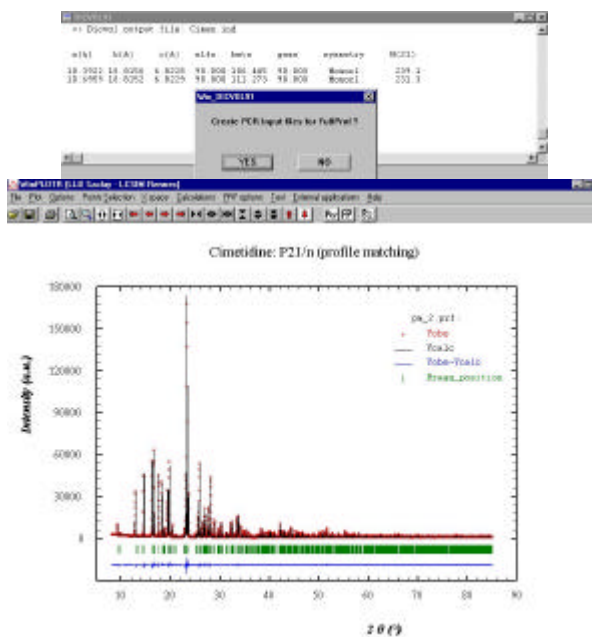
=> Dicvol output file: Cimet.ind

| a(A) | b(A) | c(A) | alfa | beta | gama | symmetry | M(21) |
|---|---|---|---|---|---|---|---|
| 10.3922 | 18.8358 | 6.8228 | 90.000 | 106.445 | 90.000 | Monocl | 239.1 |
| 10.6969 | 18.8352 | 6.8229 | 90.000 | 111.275 | 90.000 | Monocl | 231.3 |

Win_DICVOL91

Create PCR input files for FullProf ?

YES NO

WinPLOTR [LLB Saclay - LCSIM Rennes]

File Plot Options Points Selection X space Calculations PRF options Tool External applications Help

Cimetidine: P21/n (profile matching)

cm_2.prf

Yobs

Ycalc

Yobs-Ycalc

Bragg_position

Intensity (a.u.)

180000
150000
120000
90000
60000
30000
0

10 20 30 40 50 60 70 80 90

2 θ (°)